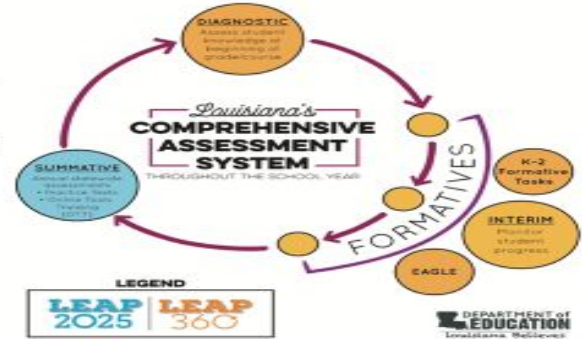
DIAGNOSTIC
Assess student knowledge at beginning of grade/course

Louisiana's
COMPREHENSIVE ASSESSMENT SYSTEM
THROUGHOUT THE SCHOOL YEAR

SUMMATIVE
Annual statewide assessments
• Practice Tests
• Online Tools Training (OTT)

FORMATIVES

K-2 Formative Tasks

INTERIM
Monitor student progress

EAGLE

LEGEND
LEAP 2025 | LEAP 360

DEPARTMENT of EDUCATION
Louisiana Believes